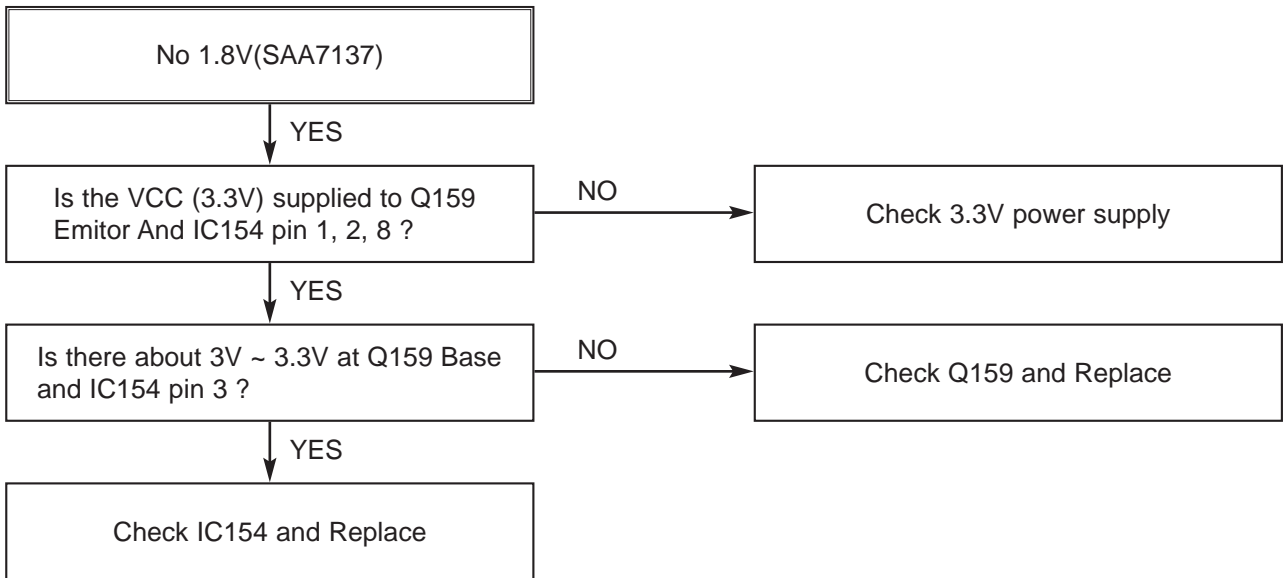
No 1.8V(SAA7137)

YES

Is the VCC (3.3V) supplied to Q159 Emitor And IC154 pin 1, 2, 8 ?

NO

Check 3.3V power supply

YES

Is there about 3V ~ 3.3V at Q159 Base and IC154 pin 3 ?

NO

Check Q159 and Replace

YES

Check IC154 and Replace